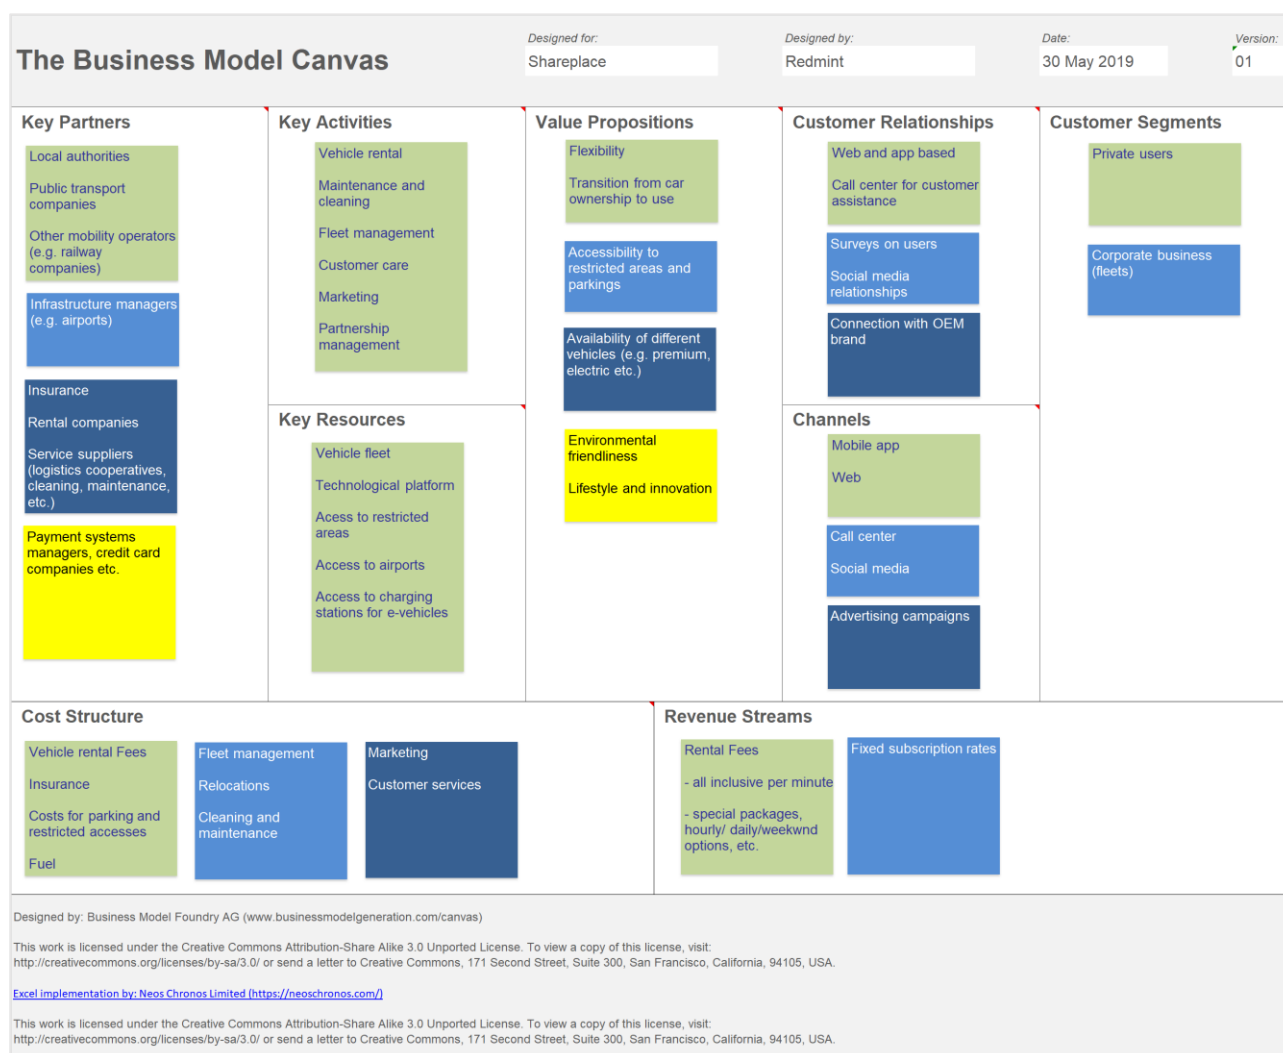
The Business Model Canvas

Designed for:
Shareplace

Designed by:
Redmint

Date:
30 May 2019

Version:
01

Key Partners

Local authorities

Public transport companies

Other mobility operators (e.g. railway companies)

Infrastructure managers (e.g. airports)

Insurance

Rental companies

Service suppliers (logistics cooperatives, cleaning, maintenance, etc.)

Payment systems managers, credit card companies etc.

Key Activities

Vehicle rental

Maintenance and cleaning

Fleet management

Customer care

Marketing

Partnership management

Key Resources

Vehicle fleet

Technological platform

Acess to restricted areas

Access to airports

Access to charging stations for e-vehicles

Value Propositions

Flexibility

Transition from car ownership to use

Accessibility to restricted areas and parkings

Availability of different vehicles (e.g. premium, electric etc.)

Environmental friendliness

Lifestyle and innovation

Customer Relationships

Web and app based

Call center for customer assistance

Surveys on users

Social media relationships

Connection with OEM brand

Channels

Mobile app

Web

Call center

Social media

Advertising campaigns

Customer Segments

Private users

Corporate business (fleets)

Cost Structure

Vehicle rental Fees

Insurance

Costs for parking and restricted accesses

Fuel

Fleet management

Relocations

Cleaning and maintenance

Marketing

Customer services

Revenue Streams

Rental Fees

- all inclusive per minute

- special packages, hourly/ daily/weekwnd options, etc.

Fixed subscription rates

Designed by: Business Model Foundry AG (www.businessmodelgeneration.com/canvas)

This work is licensed under the Creative Commons Attribution-Share Alike 3.0 Unported License. To view a copy of this license, visit: http://creativecommons.org/licenses/by-sa/3.0/ or send a letter to Creative Commons, 171 Second Street, Suite 300, San Francisco, California, 94105, USA.

Excel implementation by: Neos Chronos Limited (https://neoschronos.com/)

This work is licensed under the Creative Commons Attribution-Share Alike 3.0 Unported License. To view a copy of this license, visit: http://creativecommons.org/licenses/by-sa/3.0/ or send a letter to Creative Commons, 171 Second Street, Suite 300, San Francisco, California, 94105, USA.